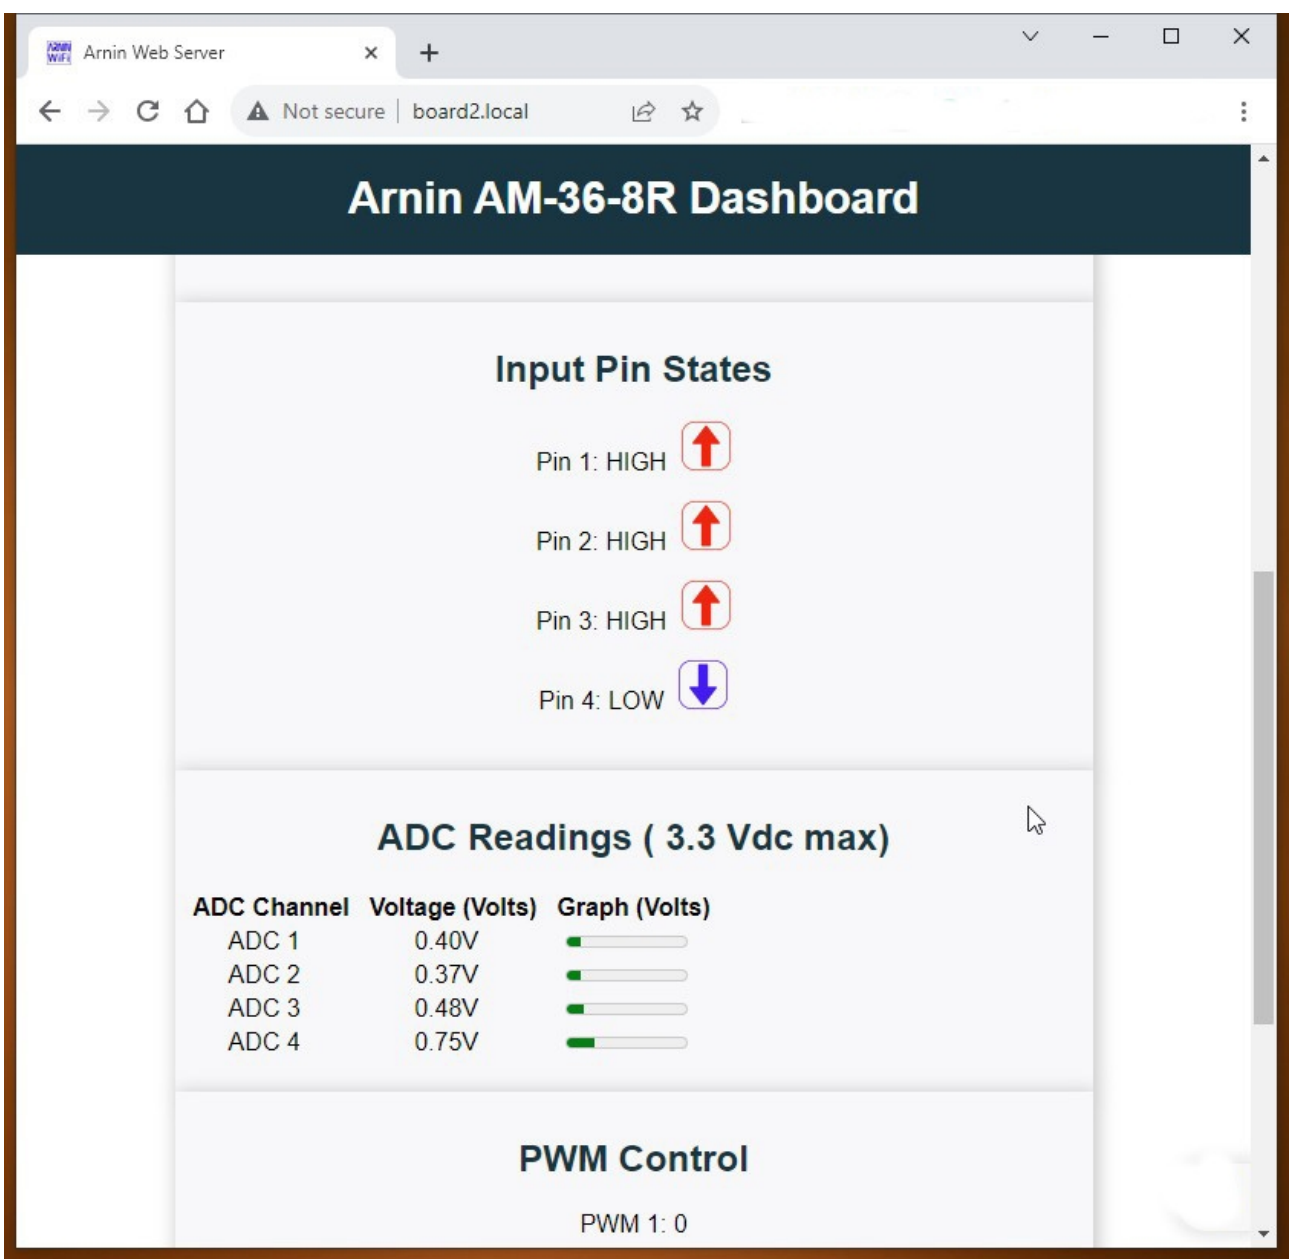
Arnin Web Server

Not secure | board2.local

Arnin AM-36-8R Dashboard

Input Pin States

Pin 1: HIGH

Pin 2: HIGH

Pin 3: HIGH

Pin 4: LOW

ADC Readings ( 3.3 Vdc max)

| ADC Channel | Voltage (Volts) | Graph (Volts) |
|---|---|---|
| ADC 1 | 0.40V | |
| ADC 2 | 0.37V | |
| ADC 3 | 0.48V | |
| ADC 4 | 0.75V | |

PWM Control

PWM 1: 0